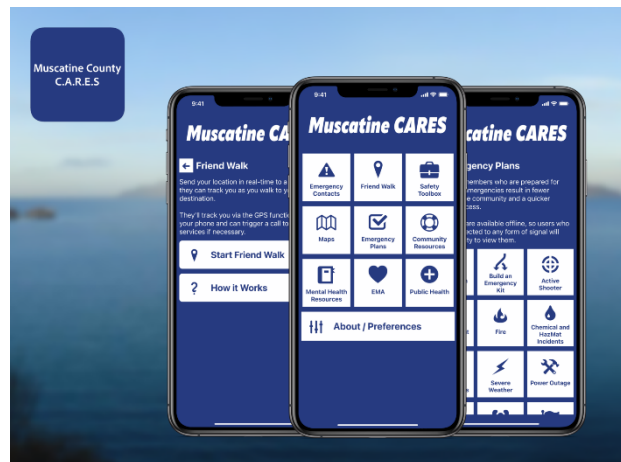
Muscatine County C.A.R.E.S

9:41

Muscatine CA

Friend Walk

Send your location in real-time to a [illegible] they can track you as you walk to y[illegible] destination.

They'll track you via the GPS functi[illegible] your phone and can trigger a call to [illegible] services if necessary.

Start Friend Walk

How it Works

9:41

Muscatine CARES

Emergency Contacts

Friend Walk

Safety Toolbox

Maps

Emergency Plans

Community Resources

Mental Health Resources

EMA

Public Health

About / Preferences

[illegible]cine CARES

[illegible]gency Plans

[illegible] members who are prepared for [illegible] emergencies result in fewer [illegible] community and a quicker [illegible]ess.

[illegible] are available offline, so users who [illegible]cted to any form of signal will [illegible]ty to view them.

Build an Emergency Kit

Active Shooter

Fire

Chemical and HazMat Incidents

Severe Weather

Power Outage